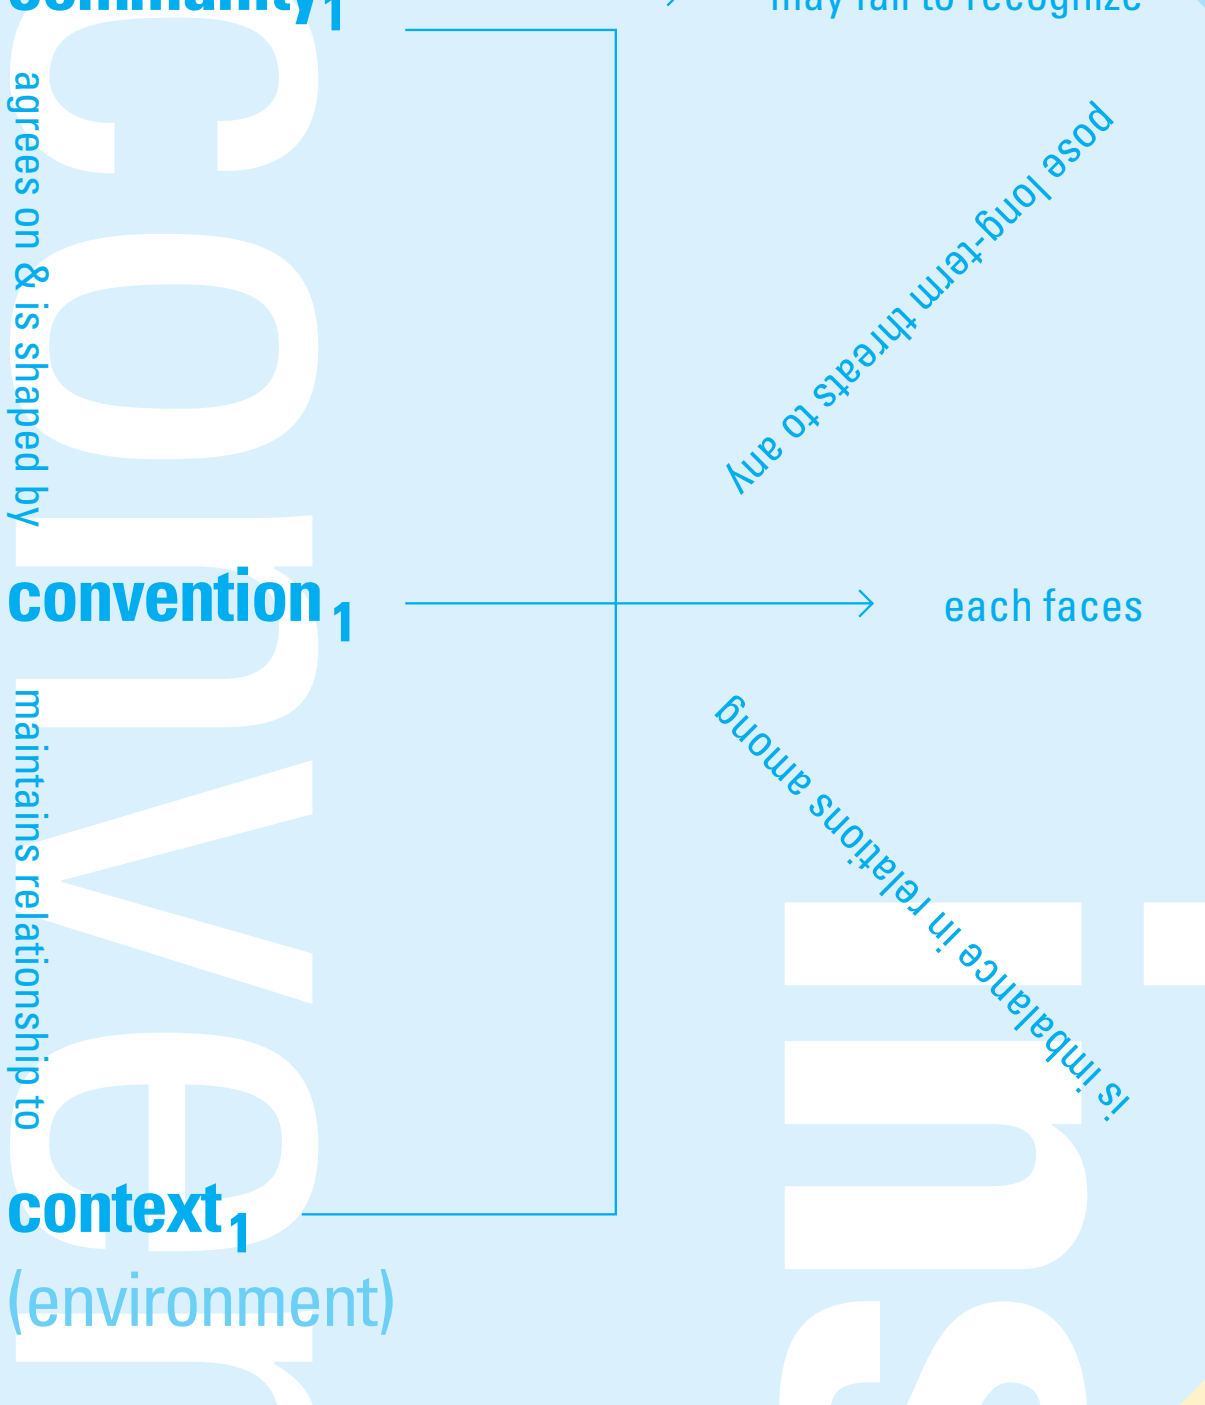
community$_1$

may fail to recognize

agrees on & is shaped by

pose long-term threats to any

convention$_1$

each faces

maintains relationship to

is imbalance in relations among

context$_1$

(environment)

conver

ins